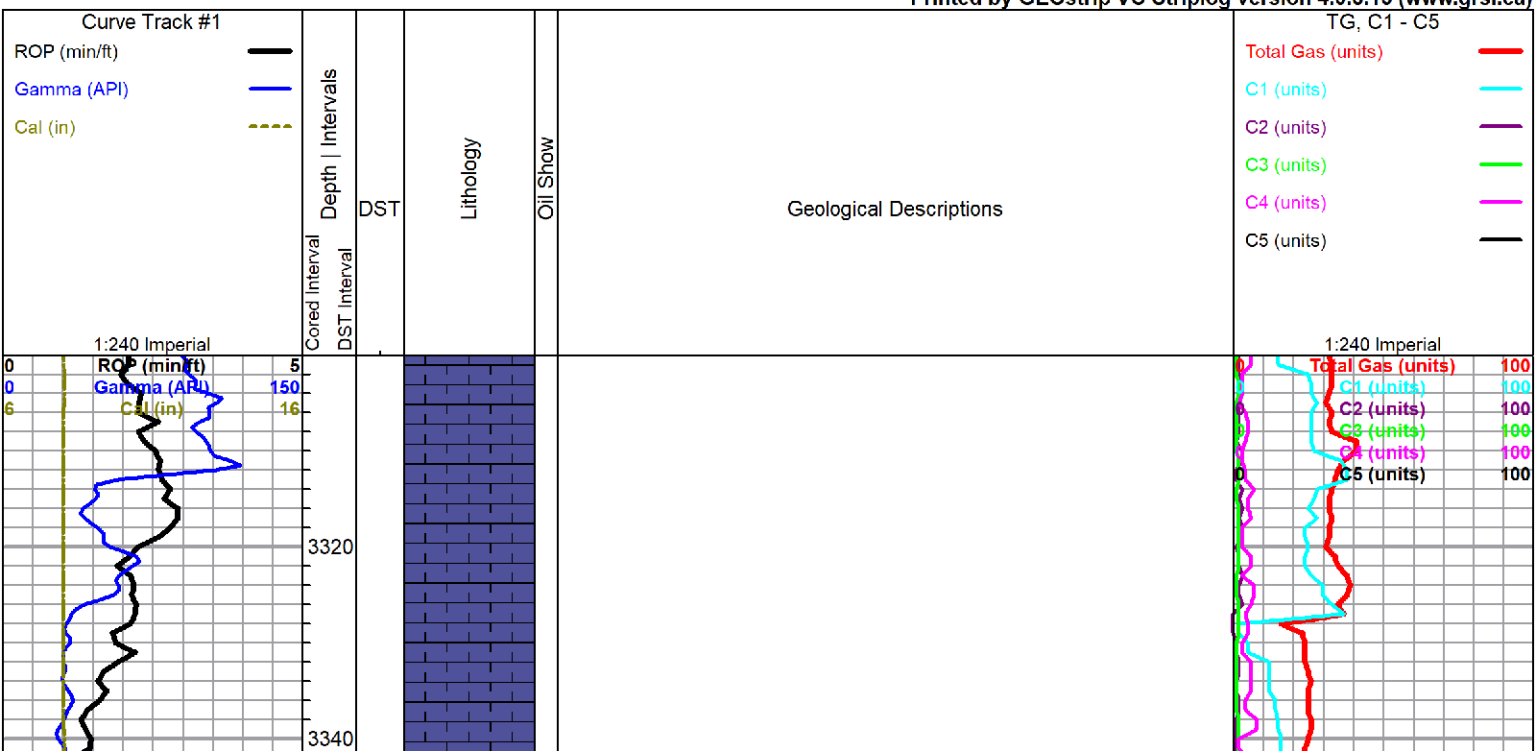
Printed by GEOstrip VC Striplog Version 4.0.8.10 (www.grsi.ca)

Curve Track #1
ROP (min/ft)
Gamma (API)
Cal (in)
1:240 Imperial

Cored Interval
Depth | Intervals
DST Interval
DST
Lithology
Oil Show
Geological Descriptions

TG, C1 - C5
Total Gas (units)
C1 (units)
C2 (units)
C3 (units)
C4 (units)
C5 (units)
1:240 Imperial

0 ROP (min/ft) 5
0 Gamma (API) 150
6 Cal (in) 16

3320
3340

0 Total Gas (units) 100
0 C1 (units) 100
0 C2 (units) 100
0 C3 (units) 100
0 C4 (units) 100
0 C5 (units) 100